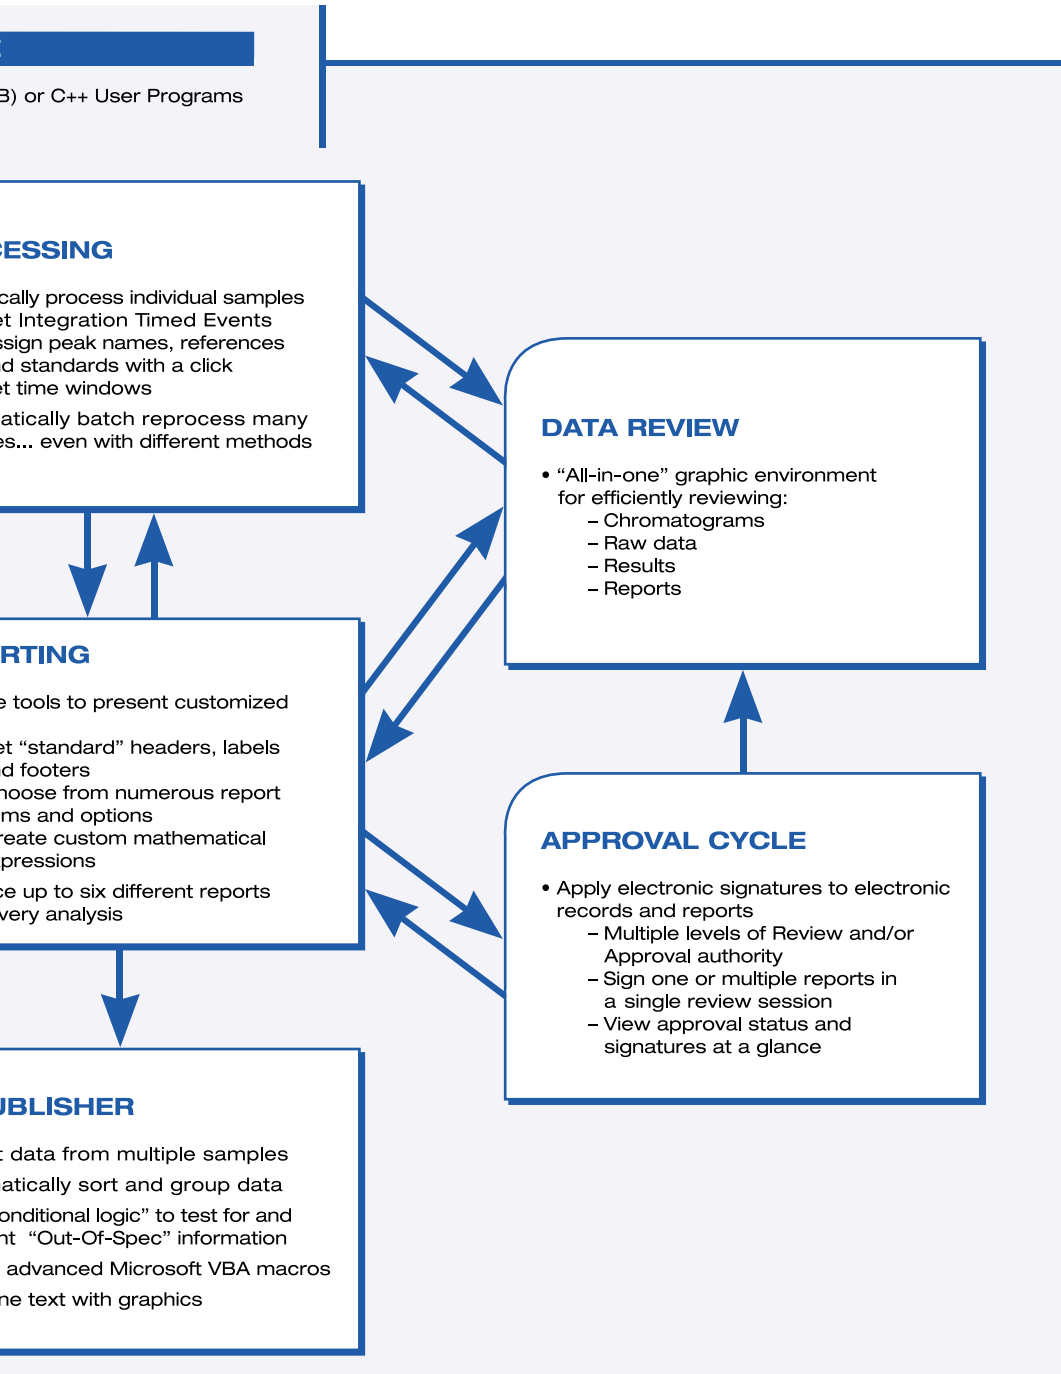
B) or C++ User Programs

CESSING

cally process individual samples
et Integration Timed Events
ssign peak names, references
d standards with a click
et time windows
atically batch reprocess many
es... even with different methods

DATA REVIEW

• “All-in-one” graphic environment for efficiently reviewing:
– Chromatograms
– Raw data
– Results
– Reports

RTING

e tools to present customized

et “standard” headers, labels
d footers
hoose from numerous report
ms and options
reate custom mathematical
pressions
ce up to six different reports
very analysis

APPROVAL CYCLE

• Apply electronic signatures to electronic records and reports
– Multiple levels of Review and/or Approval authority
– Sign one or multiple reports in a single review session
– View approval status and signatures at a glance

UBLISHER

t data from multiple samples
atically sort and group data
onditional logic” to test for and
nt “Out-Of-Spec” information
advanced Microsoft VBA macros
ne text with graphics